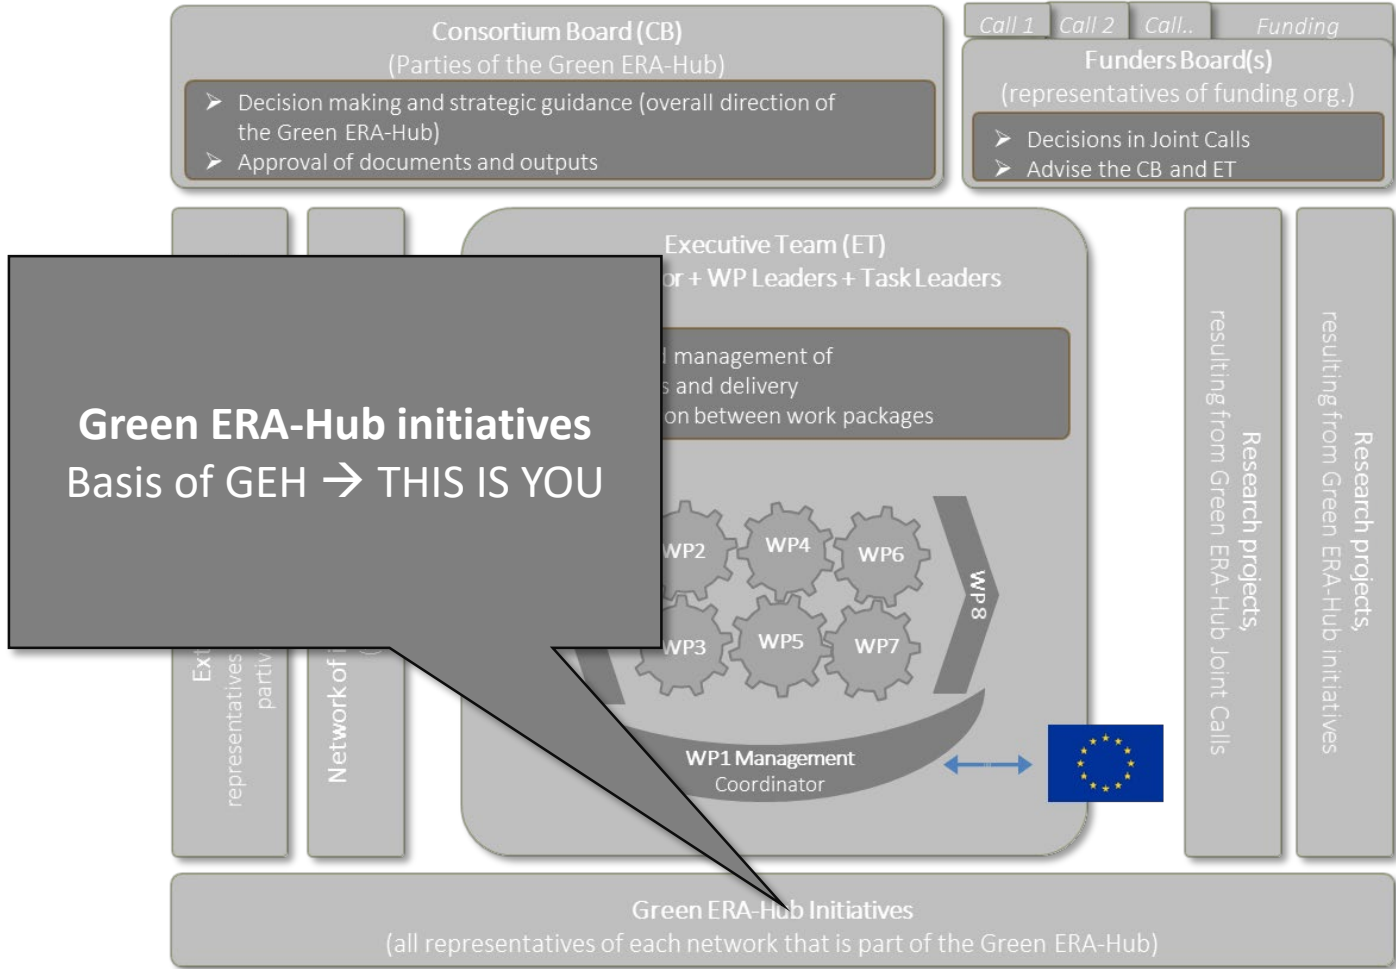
Consortium Board (CB)
(Parties of the Green ERA-Hub)

➢ Decision making and strategic guidance (overall direction of the Green ERA-Hub)
➢ Approval of documents and outputs

Call 1 | Call 2 | Call.. | Funding

Funders Board(s)
(representatives of funding org.)

➢ Decisions in Joint Calls
➢ Advise the CB and ET

Executive Team (ET)
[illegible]or + WP Leaders + Task Leaders

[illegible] management of
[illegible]s and delivery
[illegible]on between work packages

Green ERA-Hub initiatives
Basis of GEH → THIS IS YOU

WP2
WP4
WP6
WP3
WP5
WP7
WP8

WP1 Management
Coordinator

Ext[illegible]
representatives
partic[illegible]

Network of i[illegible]

Research projects,
resulting from Green ERA-Hub Joint Calls

Research projects,
resulting from Green ERA-Hub initiatives

Green ERA-Hub Initiatives
(all representatives of each network that is part of the Green ERA-Hub)